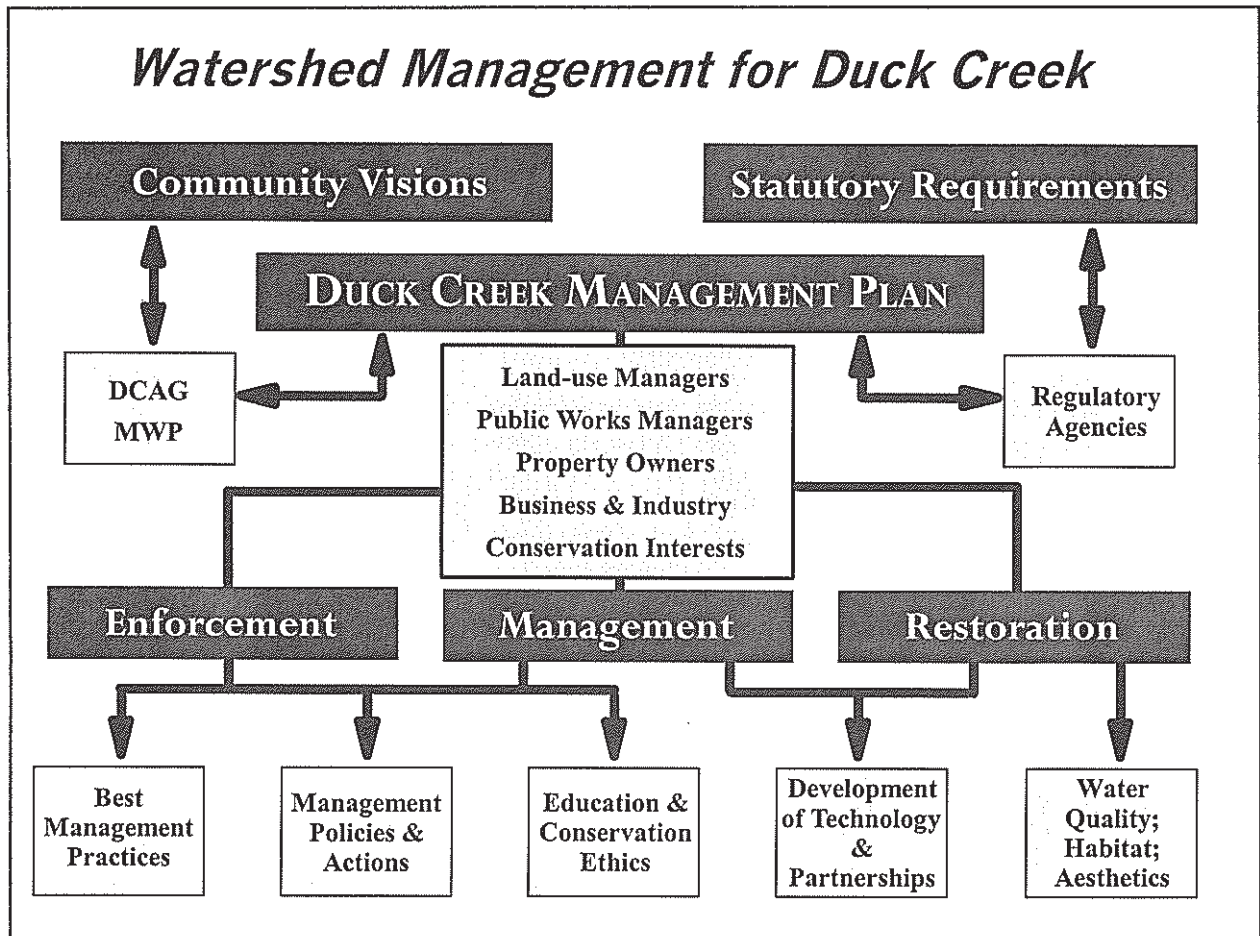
Watershed Management for Duck Creek

Community Visions

Statutory Requirements

Duck Creek Management Plan

DCAG
MWP

Land-use Managers
Public Works Managers
Property Owners
Business & Industry
Conservation Interests

Regulatory Agencies

Enforcement

Management

Restoration

Best Management Practices

Management Policies & Actions

Education & Conservation Ethics

Development of Technology & Partnerships

Water Quality; Habitat; Aesthetics